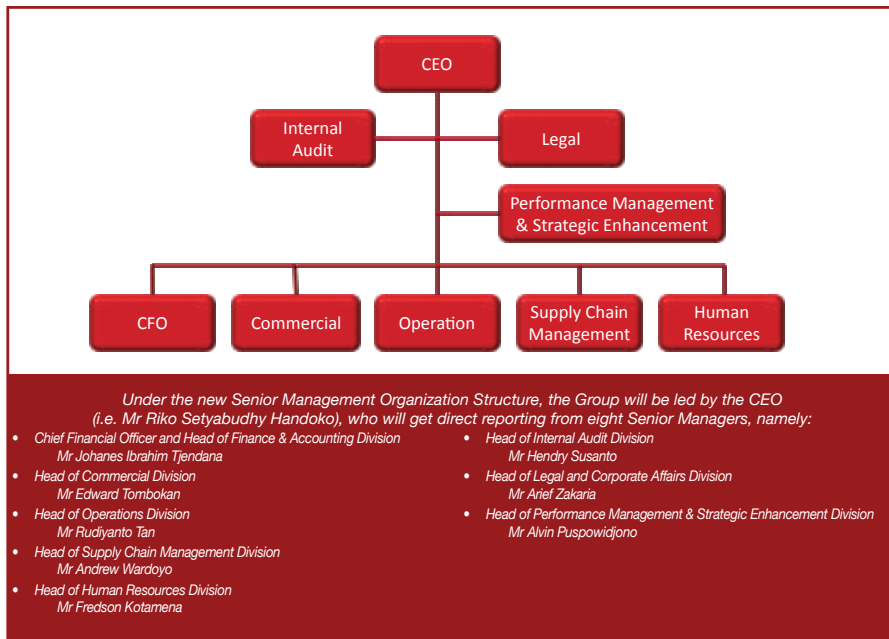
CEO

Internal Audit

Legal

Performance Management & Strategic Enhancement

CFO

Commercial

Operation

Supply Chain Management

Human Resources

Under the new Senior Management Organization Structure, the Group will be led by the CEO (i.e. Mr Riko Setyabudhy Handoko), who will get direct reporting from eight Senior Managers, namely:

- Chief Financial Officer and Head of Finance & Accounting Division
  Mr Johanes Ibrahim Tjendana
- Head of Commercial Division
  Mr Edward Tombokan
- Head of Operations Division
  Mr Rudiyanto Tan
- Head of Supply Chain Management Division
  Mr Andrew Wardoyo
- Head of Human Resources Division
  Mr Fredson Kotamena

- Head of Internal Audit Division
  Mr Hendry Susanto
- Head of Legal and Corporate Affairs Division
  Mr Arief Zakaria
- Head of Performance Management & Strategic Enhancement Division
  Mr Alvin Puspowidjono